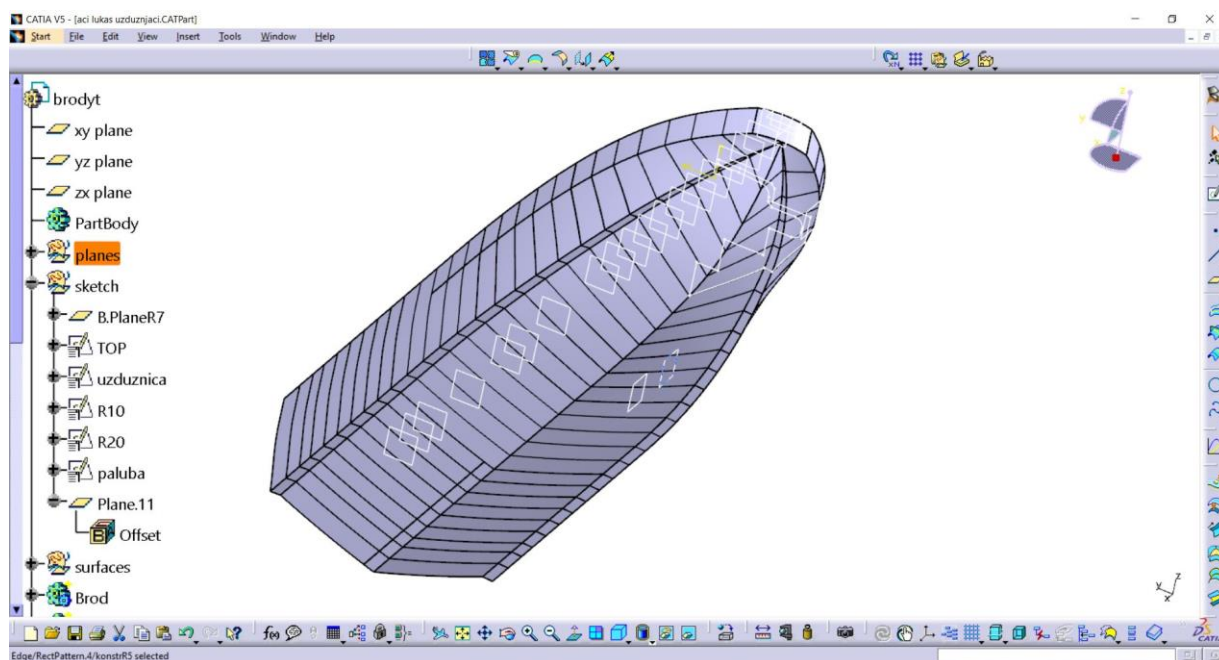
CATIA V5 - [aci lukas uzduznjaci.CATPart]

Start File Edit View Insert Tools Window Help

brodyt
xy plane
yz plane
zx plane
PartBody
planes
sketch
B.PlaneR7
TOP
uzduznica
R10
R20
paluba
Plane.11
Offset
surfaces
Brod

Edge/RectPattern.4/konstrR5 selected